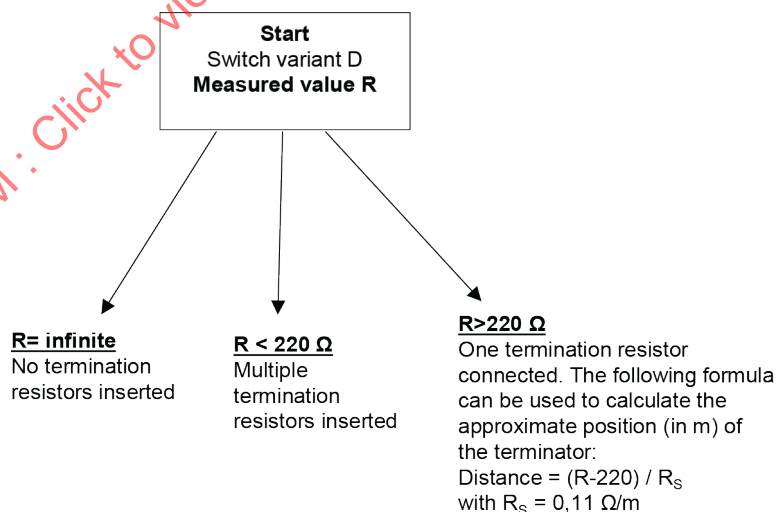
M : Click to vi

Start
Switch variant D
Measured value R

R= infinite
No termination resistors inserted

R < 220 Ω
Multiple termination resistors inserted

R>220 Ω
One termination resistor connected. The following formula can be used to calculate the approximate position (in m) of the terminator:
Distance = (R-220) / $R_S$
with $R_S$ = 0,11 Ω/m